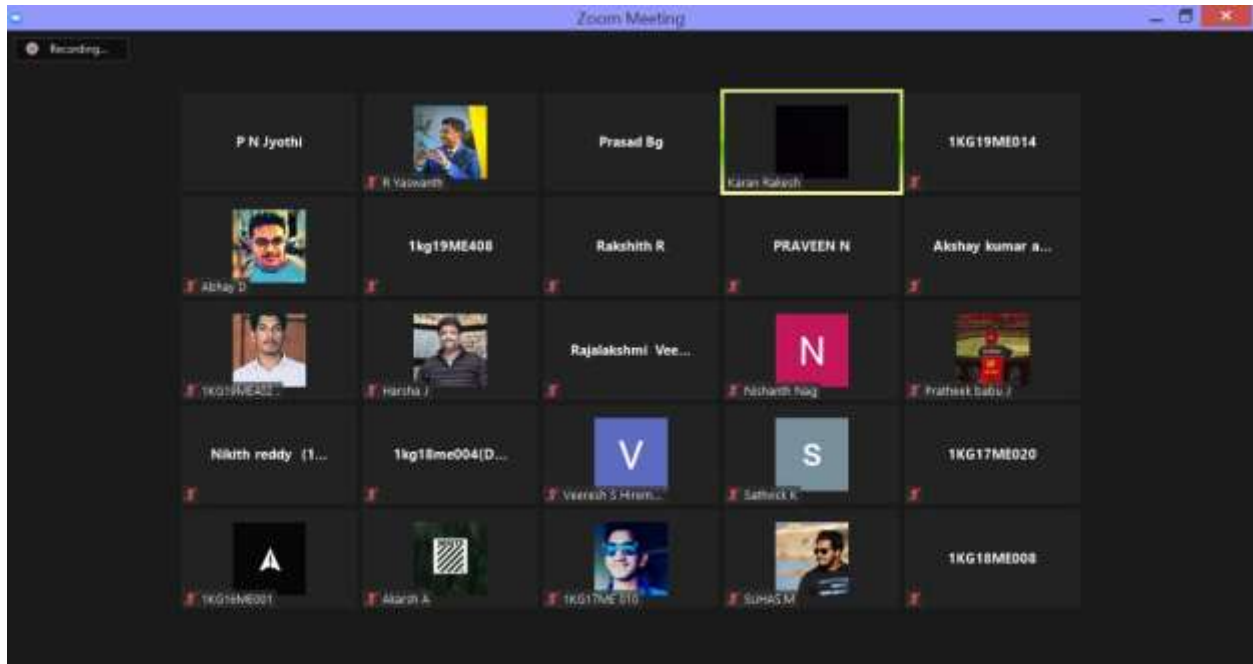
Zoom Meeting

Recording...

P N Jyothi

R Yaswanth

Prasad Bg

Karan Rakesh

1KG19ME014

Akshay D

1kg19ME408

Rakshith R

PRAVEEN N

Akshay kumar a...

1KG19ME402

Harsha J

Rajalakshmi Vee...

N

Nishanth Nag

Pratheek babu J

Nikith reddy (1...

1kg18me004(D...

V

Veeresh S Hirem...

S

Sathvick K

1KG17ME020

1KG16ME001

Akash A

1KG17ME010

SUHAS M

1KG18ME008